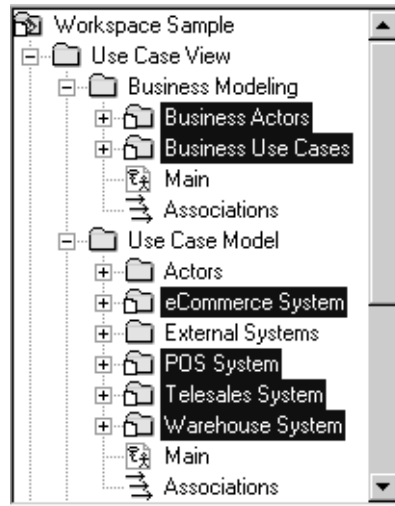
Workspace Sample
Use Case View
Business Modeling
Business Actors
Business Use Cases
Main
Associations
Use Case Model
Actors
eCommerce System
External Systems
POS System
Telesales System
Warehouse System
Main
Associations